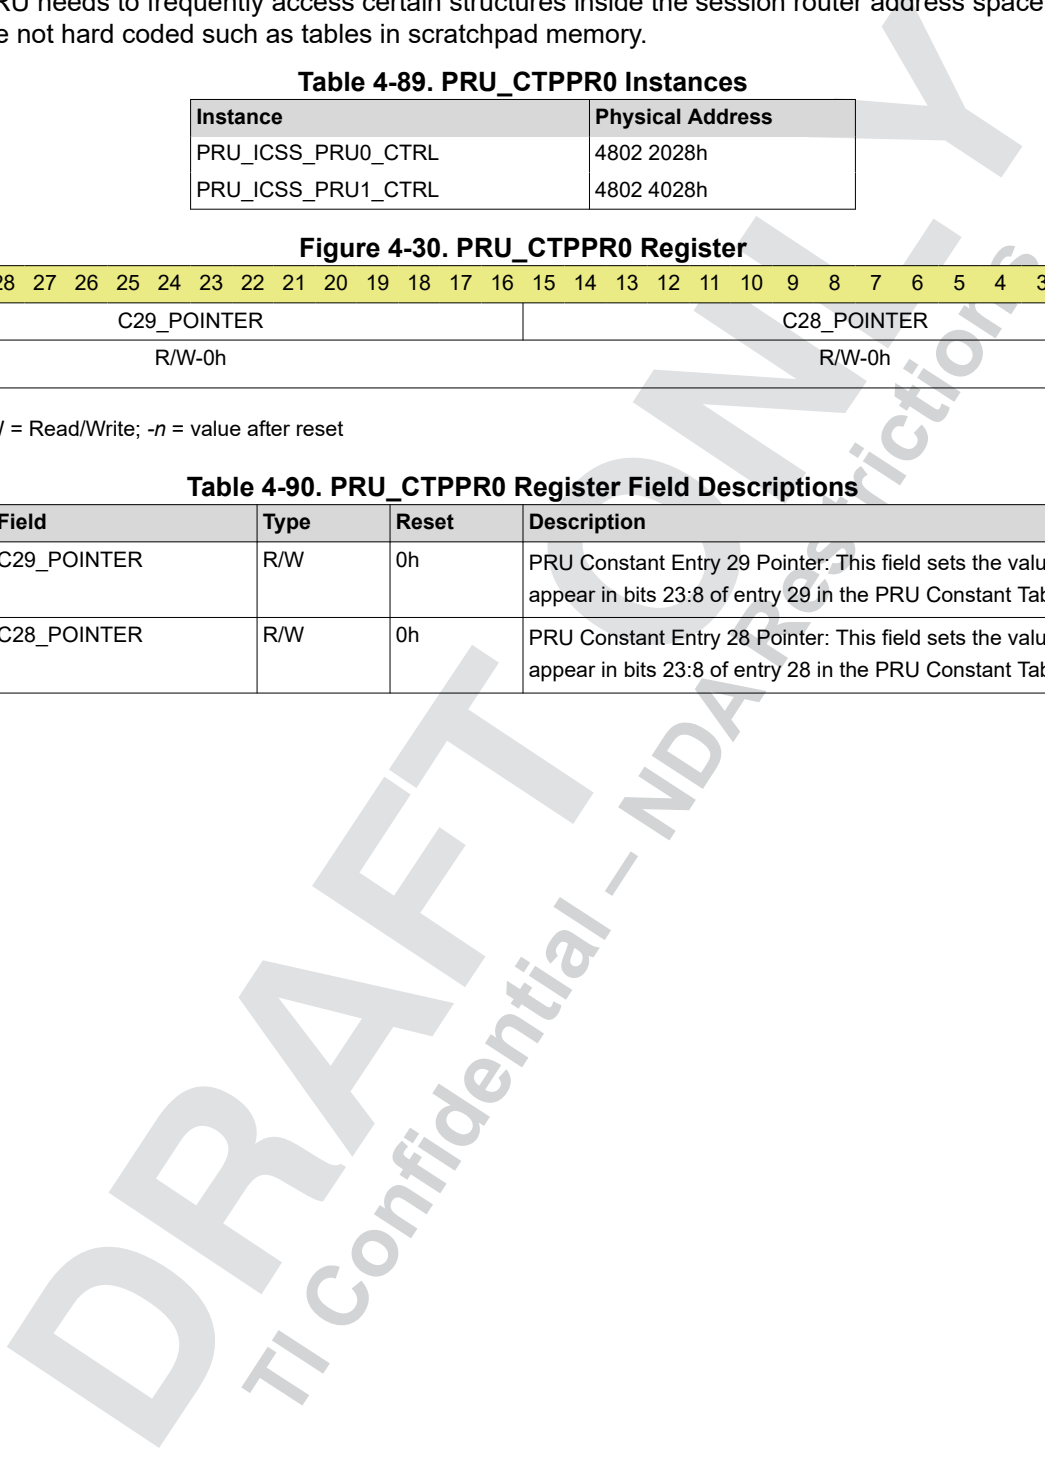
RU needs to frequently access certain structures inside the session router address space e not hard coded such as tables in scratchpad memory.

Table 4-89. PRU_CTPPR0 Instances

| Instance | Physical Address |
|---|---|
| PRU_ICSS_PRU0_CTRL | 4802 2028h |
| PRU_ICSS_PRU1_CTRL | 4802 4028h |

Figure 4-30. PRU_CTPPR0 Register

| 28 27 26 25 24 23 22 21 20 19 18 17 16 | 15 14 13 12 11 10 9 8 7 6 5 4 3 |
|---|---|
| C29_POINTER | C28_POINTER |
| R/W-0h | R/W-0h |

/ = Read/Write; -n = value after reset

Table 4-90. PRU_CTPPR0 Register Field Descriptions

| Field | Type | Reset | Description |
|---|---|---|---|
| C29_POINTER | R/W | 0h | PRU Constant Entry 29 Pointer: This field sets the valu appear in bits 23:8 of entry 29 in the PRU Constant Tab |
| C28_POINTER | R/W | 0h | PRU Constant Entry 28 Pointer: This field sets the valu appear in bits 23:8 of entry 28 in the PRU Constant Tab |

DRAFT ONLY
TI Confidential – NDA Restrictions